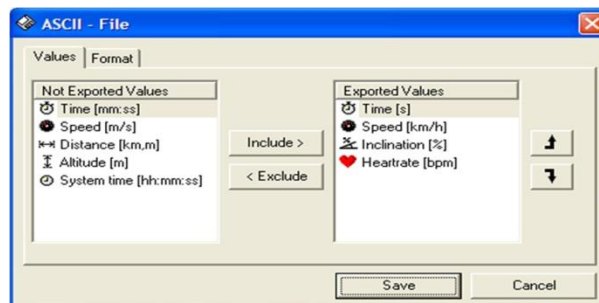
ASCII - File

Values | Format

Not Exported Values
Time [mm:ss]
Speed [m/s]
Distance [km,m]
Altitude [m]
System time [hh:mm:ss]

Include >
< Exclude

Exported Values
Time [s]
Speed [km/h]
Inclination [%]
Heartrate [bpm]

Save
Cancel